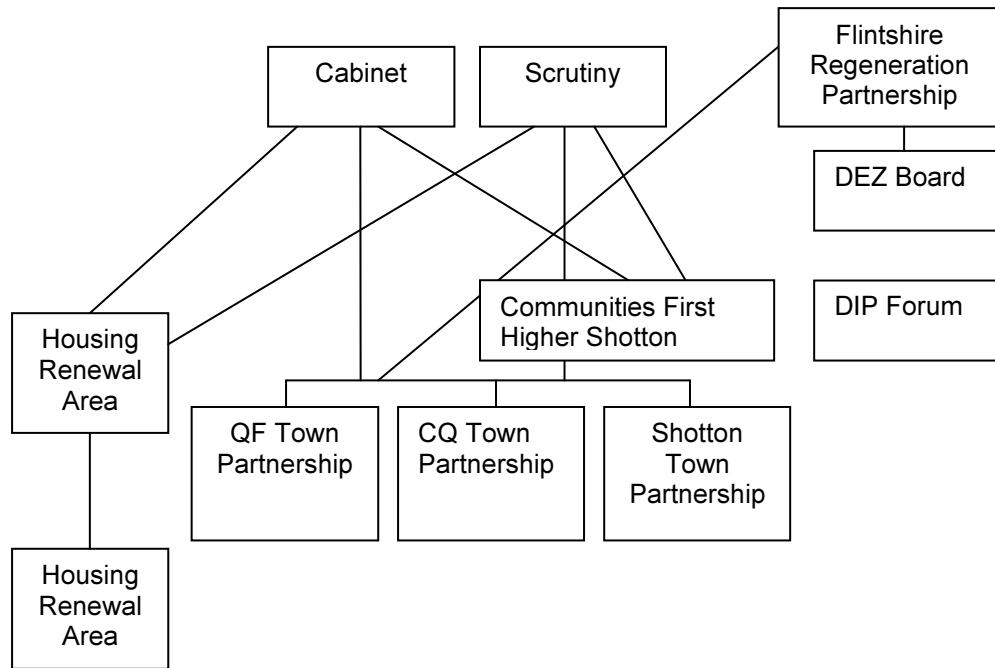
Cabinet

Scrutiny

Flintshire Regeneration Partnership

DEZ Board

Communities First Higher Shotton

DIP Forum

Housing Renewal Area

QF Town Partnership

CQ Town Partnership

Shotton Town Partnership

Housing Renewal Area